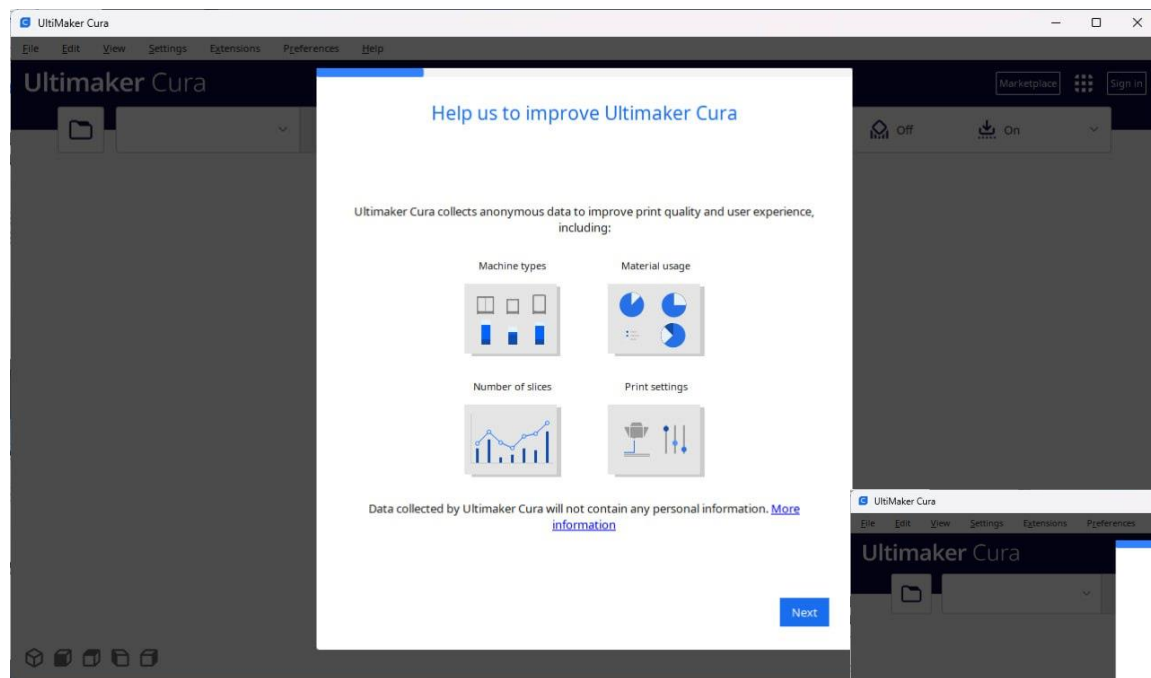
UltiMaker Cura

File Edit View Settings Extensions Preferences Help

Ultimaker Cura

Marketplace Sign in

Off On

Help us to improve Ultimaker Cura

Ultimaker Cura collects anonymous data to improve print quality and user experience, including:

Machine types

Material usage

Number of slices

Print settings

Data collected by Ultimaker Cura will not contain any personal information. More information

Next

UltiMaker Cura

File Edit View Settings Extensions Preferences

Ultimaker Cura